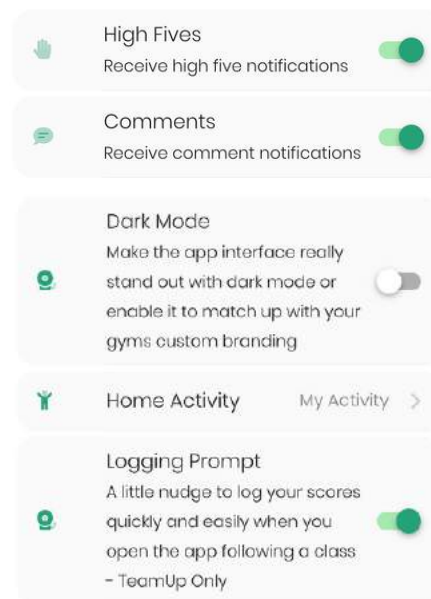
High Fives
Receive high five notifications

Comments
Receive comment notifications

Dark Mode
Make the app interface really stand out with dark mode or enable it to match up with your gyms custom branding

Home Activity
My Activity >

Logging Prompt
A little nudge to log your scores quickly and easily when you open the app following a class - TeamUp Only